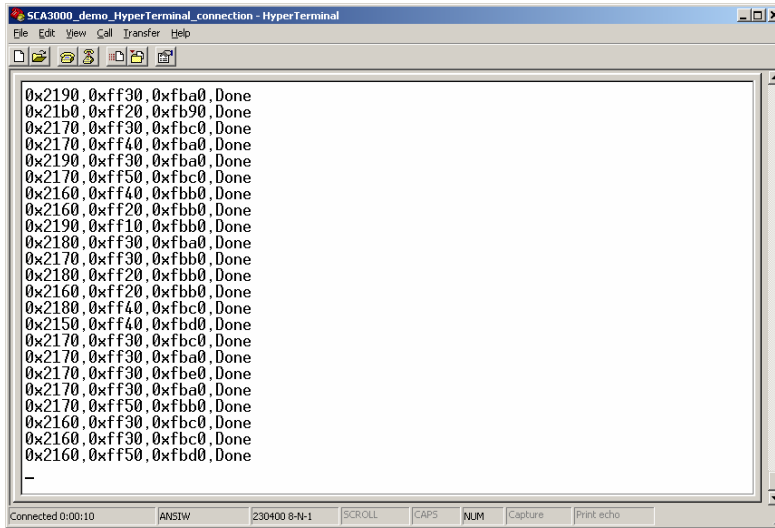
SCA3000_demo_HyperTerminal_connection - HyperTerminal

File Edit View Call Transfer Help

0x2190,0xff30,0xfba0,Done
0x21b0,0xff20,0xfb90,Done
0x2170,0xff30,0xfbc0,Done
0x2170,0xff40,0xfba0,Done
0x2190,0xff30,0xfba0,Done
0x2170,0xff50,0xfbc0,Done
0x2160,0xff40,0xfbb0,Done
0x2160,0xff20,0xfbb0,Done
0x2190,0xff10,0xfbb0,Done
0x2180,0xff30,0xfba0,Done
0x2170,0xff30,0xfbb0,Done
0x2180,0xff20,0xfbb0,Done
0x2160,0xff20,0xfbb0,Done
0x2180,0xff40,0xfbc0,Done
0x2150,0xff40,0xfbd0,Done
0x2170,0xff30,0xfbc0,Done
0x2170,0xff30,0xfba0,Done
0x2170,0xff30,0xfbe0,Done
0x2170,0xff30,0xfba0,Done
0x2170,0xff50,0xfbb0,Done
0x2160,0xff30,0xfbc0,Done
0x2160,0xff30,0xfbc0,Done
0x2160,0xff50,0xfbd0,Done
_

Connected 0:00:10 | ANSIW | 230400 8-N-1 | SCROLL | CAPS | NUM | Capture | Print echo